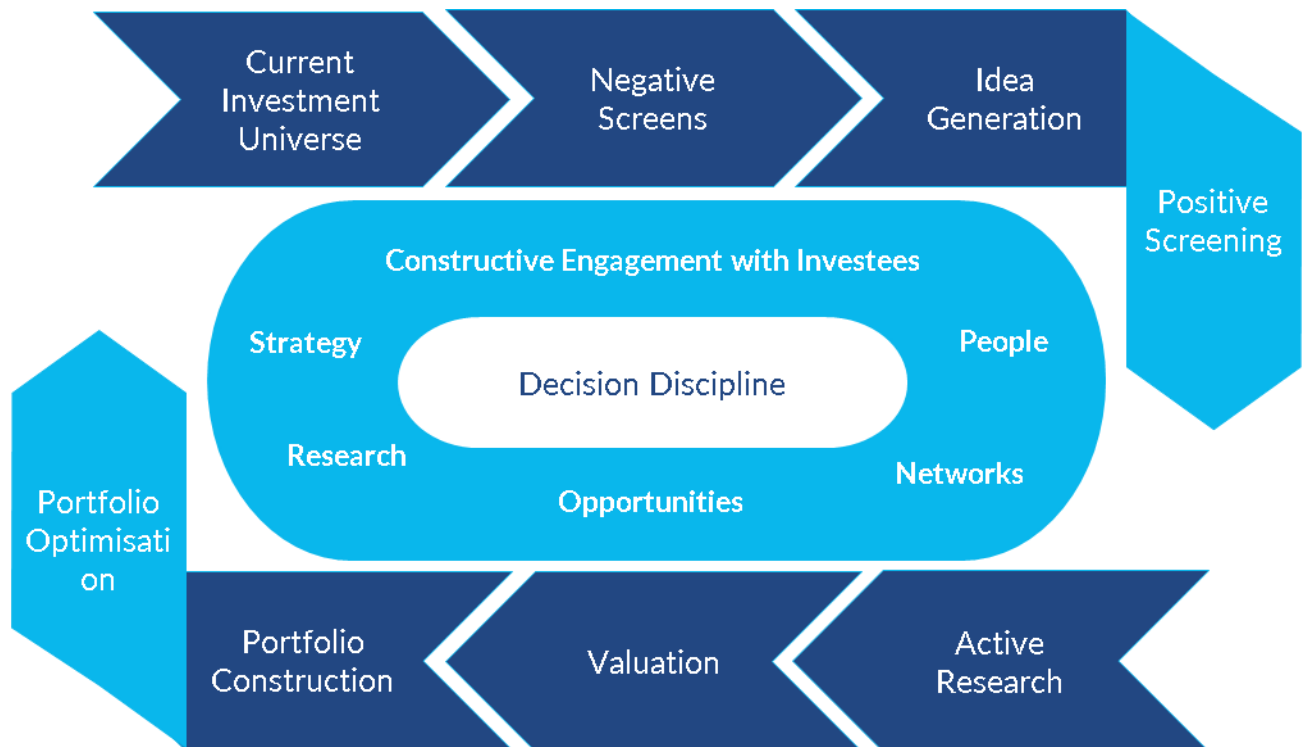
Current Investment Universe

Negative Screens

Idea Generation

Positive Screening

Constructive Engagement with Investees

Strategy

People

Decision Discipline

Research

Networks

Opportunities

Portfolio Optimisati on

Portfolio Construction

Valuation

Active Research